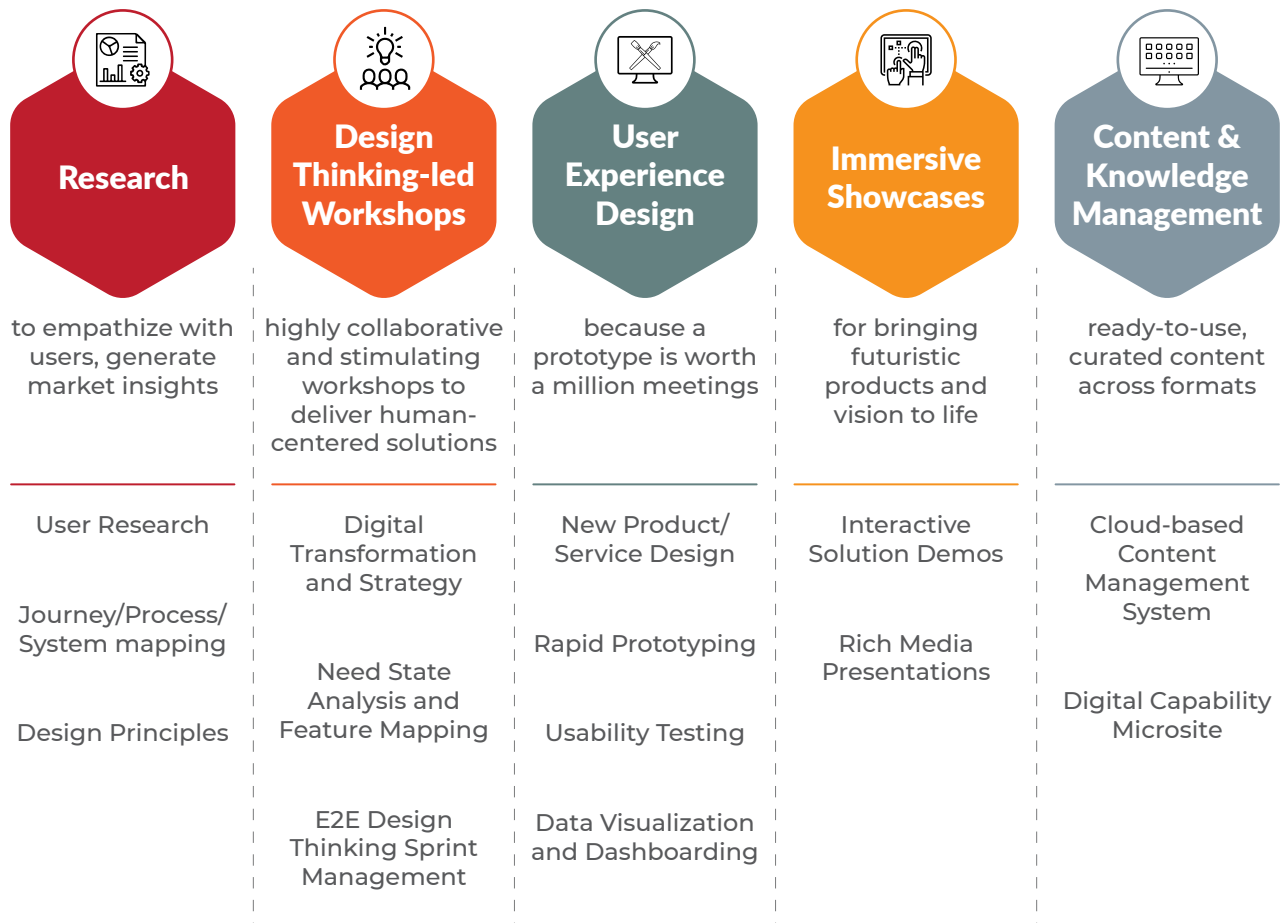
Research

to empathize with users, generate market insights

User Research

Journey/Process/ System mapping

Design Principles

Design Thinking-led Workshops

highly collaborative and stimulating workshops to deliver human-centered solutions

Digital Transformation and Strategy

Need State Analysis and Feature Mapping

E2E Design Thinking Sprint Management

User Experience Design

because a prototype is worth a million meetings

New Product/ Service Design

Rapid Prototyping

Usability Testing

Data Visualization and Dashboarding

Immersive Showcases

for bringing futuristic products and vision to life

Interactive Solution Demos

Rich Media Presentations

Content & Knowledge Management

ready-to-use, curated content across formats

Cloud-based Content Management System

Digital Capability Microsite